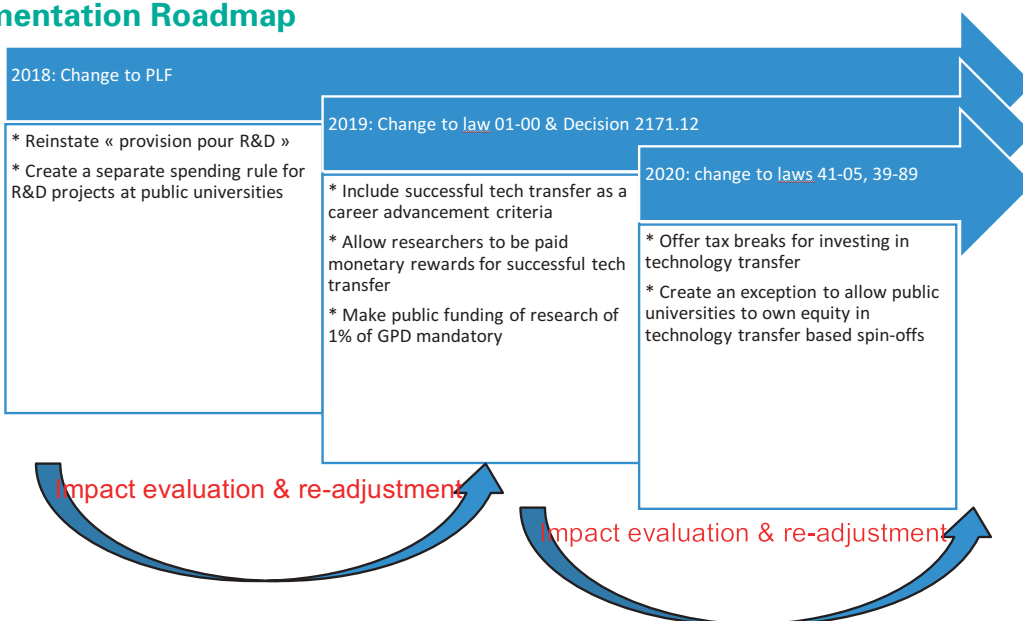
mentation Roadmap

2018: Change to PLF

* Reinstate « provision pour R&D »

* Create a separate spending rule for R&D projects at public universities

2019: Change to law 01-00 & Decision 2171.12

* Include successful tech transfer as a career advancement criteria

* Allow researchers to be paid monetary rewards for successful tech transfer

* Make public funding of research of 1% of GPD mandatory

2020: change to laws 41-05, 39-89

* Offer tax breaks for investing in technology transfer

* Create an exception to allow public universities to own equity in technology transfer based spin-offs

Impact evaluation & re-adjustment

Impact evaluation & re-adjustment